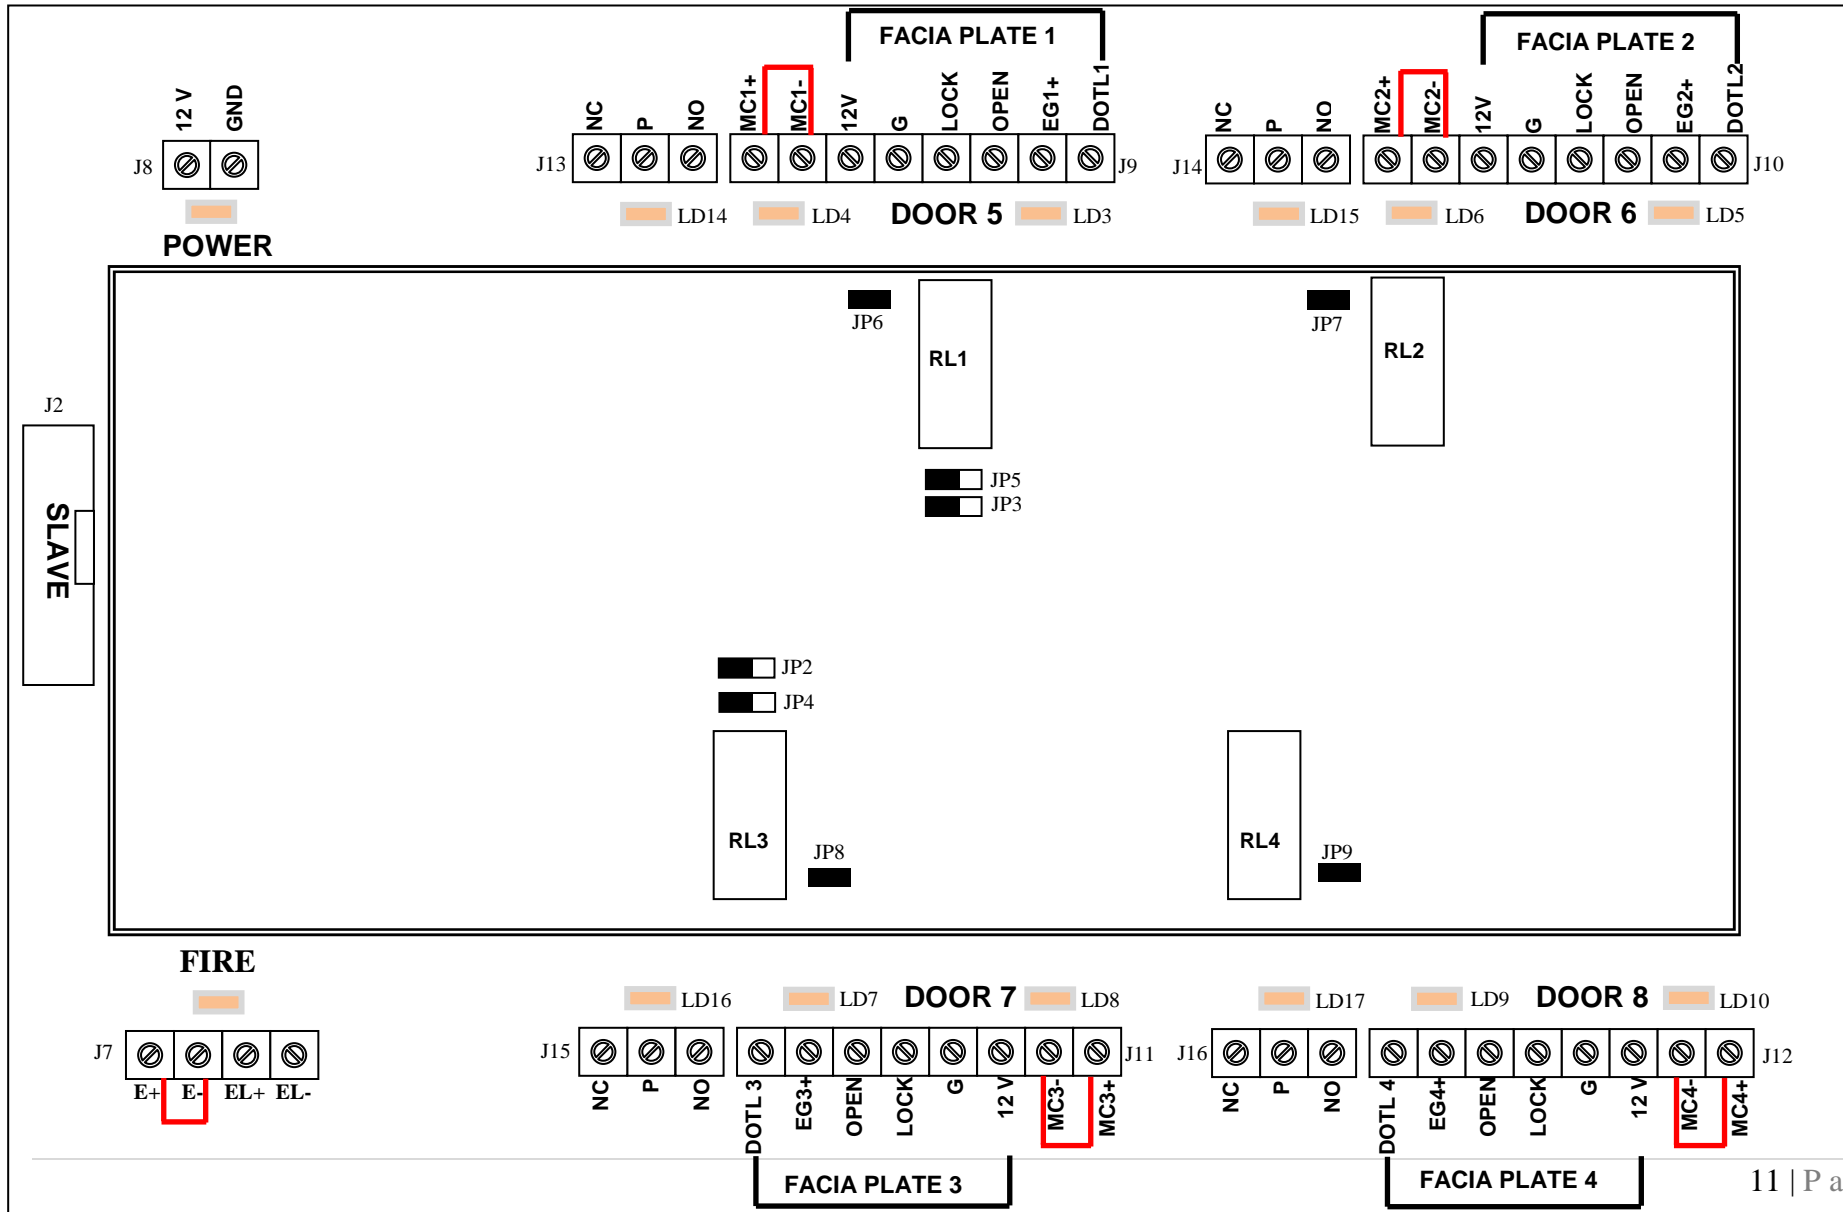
FACIA PLATE 1

FACIA PLATE 2

12 V GND
J8
POWER

NC P NO MC1+ MC1- 12V G LOCK OPEN EG1+ DOTL1
J13 J9
LD14 LD4 DOOR 5 LD3

NC P NO MC2+ MC2- 12V G LOCK OPEN EG2+ DOTL2
J14 J10
LD15 LD6 DOOR 6 LD5

JP6
RL1
JP7
RL2
JP5
JP3
J2
SLAVE
JP2
JP4
RL3
JP8
RL4
JP9

FIRE
J7
E+ E- EL+ EL-

LD16 LD7 DOOR 7 LD8
J15 J11
NC P NO DOTL 3 EG3+ OPEN LOCK G 12 V MC3- MC3+

LD17 LD9 DOOR 8 LD10
J16 J12
NC P NO DOTL 4 EG4+ OPEN LOCK G 12 V MC4- MC4+

FACIA PLATE 3

FACIA PLATE 4

11 | P a